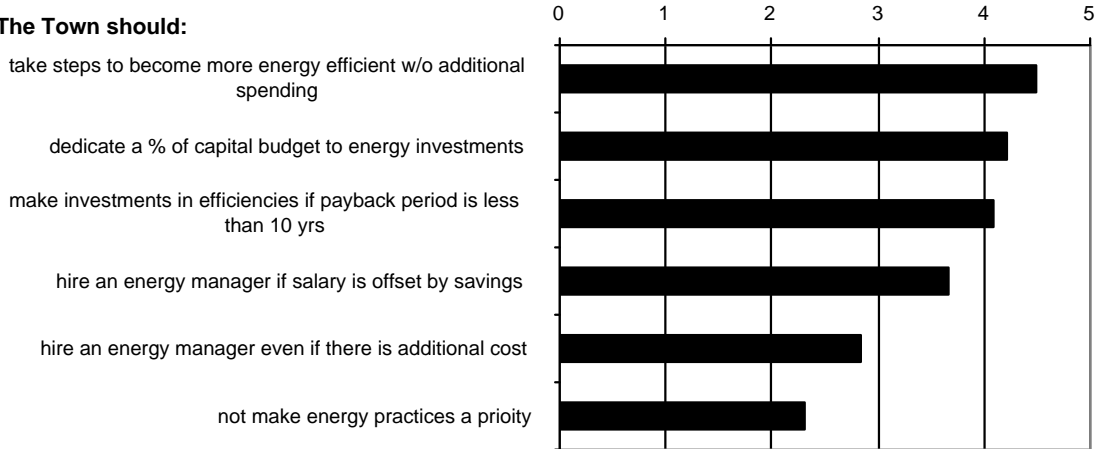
The Town should:

0 1 2 3 4 5

take steps to become more energy efficient w/o additional spending

dedicate a % of capital budget to energy investments

make investments in efficiencies if payback period is less than 10 yrs

hire an energy manager if salary is offset by savings

hire an energy manager even if there is additional cost

not make energy practices a prioity